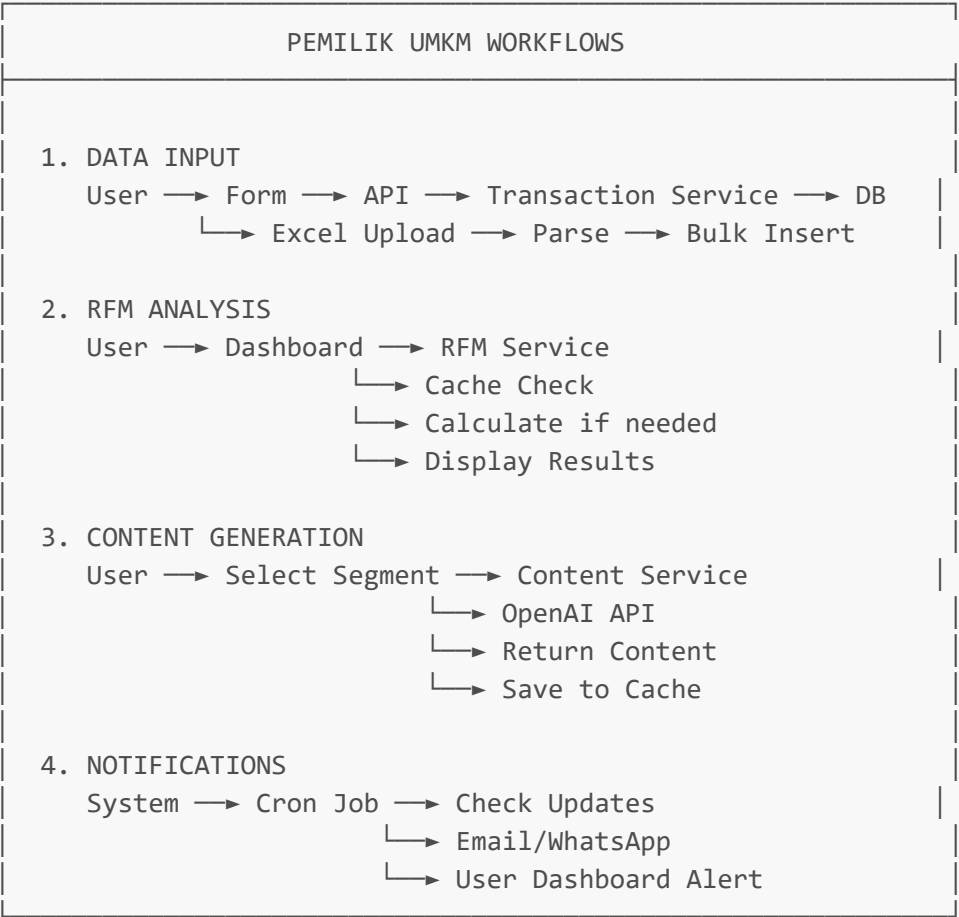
PEMILIK UMKM WORKFLOWS

1. DATA INPUT
User ──► Form ──► API ──► Transaction Service ──► DB
└──► Excel Upload ──► Parse ──► Bulk Insert

2. RFM ANALYSIS
User ──► Dashboard ──► RFM Service
└──► Cache Check
└──► Calculate if needed
└──► Display Results

3. CONTENT GENERATION
User ──► Select Segment ──► Content Service
└──► OpenAI API
└──► Return Content
└──► Save to Cache

4. NOTIFICATIONS
System ──► Cron Job ──► Check Updates
└──► Email/WhatsApp
└──► User Dashboard Alert